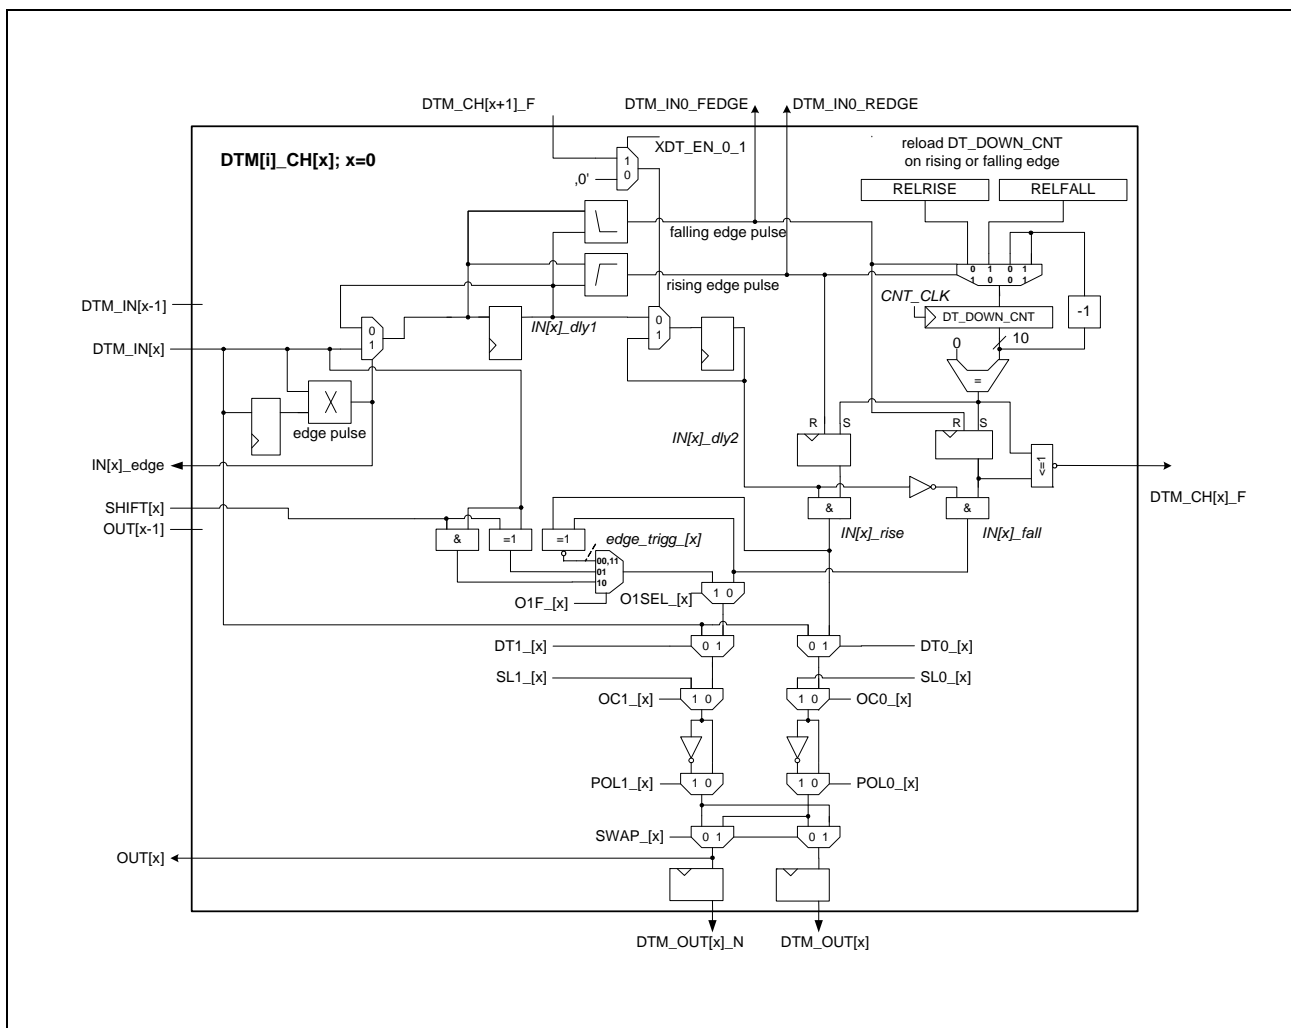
DTM_CH[x+1]_F
DTM_IN0_FEDGE
DTM_IN0_REDGE
DTM[i]_CH[x]; x=0
XDT_EN_0_1
1
0
‚0'
reload DT_DOWN_CNT on rising or falling edge
RELRISE
RELFALL
falling edge pulse
rising edge pulse
0 1 0 1
1 0 0 1
CNT_CLK
DT_DOWN_CNT
-1
DTM_IN[x-1]
DTM_IN[x]
0
1
IN[x]_dly1
0
1
0
10
=
edge pulse
IN[x]_dly2
R
S
R
S
IN[x]_edge
<=1
DTM_CH[x]_F
SHIFT[x]
OUT[x-1]
&
=1
=1
edge_trigg_[x]
00,11
01
10
&
&
IN[x]_rise
IN[x]_fall
O1F_[x]
O1SEL_[x]
1 0
DT1_[x]
0 1
0 1
DT0_[x]
SL1_[x]
SL0_[x]
OC1_[x]
1 0
1 0
OC0_[x]
POL1_[x]
1 0
1 0
POL0_[x]
SWAP_[x]
0 1
0 1
OUT[x]
DTM_OUT[x]_N
DTM_OUT[x]